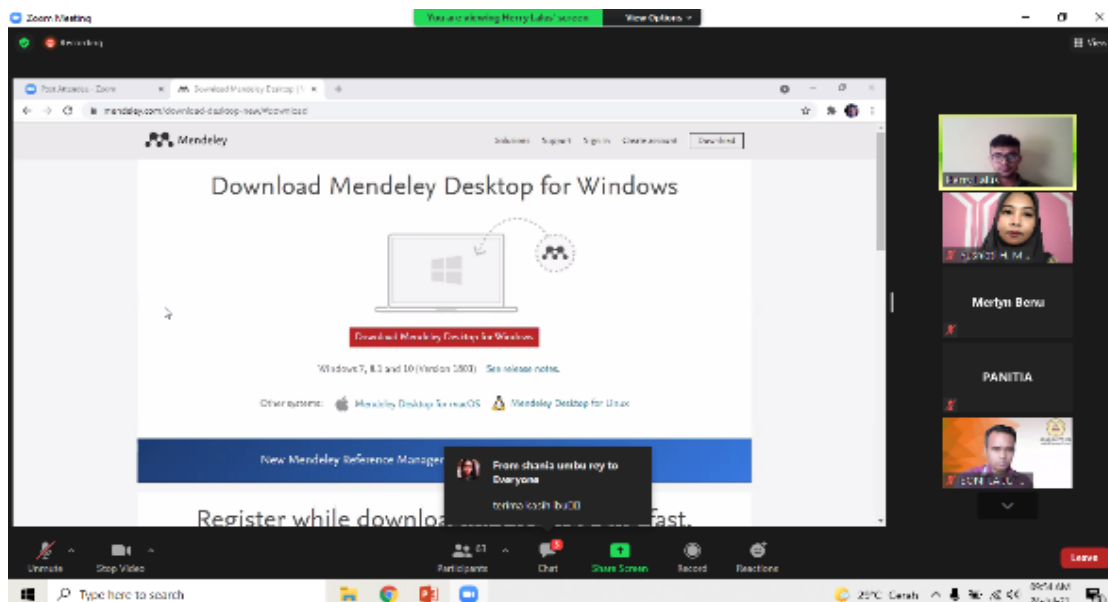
Zoom Meeting

You are viewing Henry Lalus' screen

View Options

Recording

View

Post Attendee - Zoom

Download Mendeley Desktop | M

mendeley.com/download-desktop-new/#download

Mendeley

Solutions Support Sign in Create account Download

Download Mendeley Desktop for Windows

Download Mendeley Desktop for Windows

Windows 7, 8.1 and 10 (Version 1.19.8) See release notes.

Other systems: Mendeley Desktop for macOS Mendeley Desktop for Linux

New Mendeley Reference Manager

Register while downloa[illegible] fast.

From shania umbu rey to Everyone

terima kasih bu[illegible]

Henry Lalus

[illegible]

Merlyn Benu

PANITIA

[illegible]

Unmute

Stop Video

Participants 61

Chat

Share Screen

Record

Reactions

Leave

Type here to search

25°C Cerah

09:14 AM